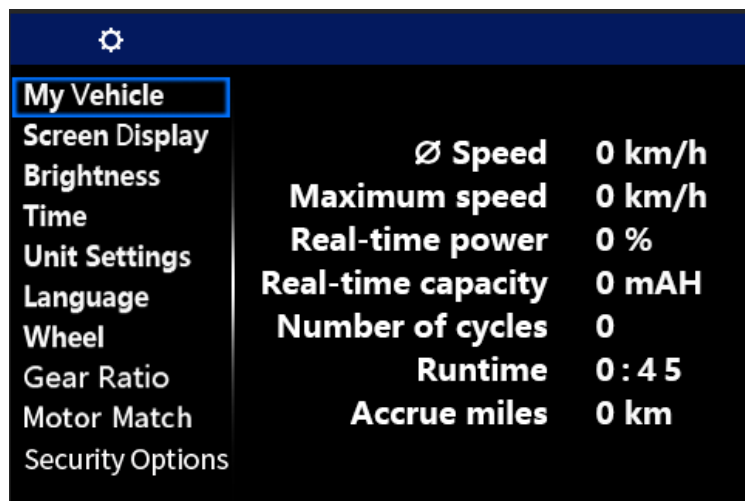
My Vehicle
Screen Display
Brightness
Time
Unit Settings
Language
Wheel
Gear Ratio
Motor Match
Security Options

| | |
|---|---|
| Ø Speed | 0 km/h |
| Maximum speed | 0 km/h |
| Real-time power | 0 % |
| Real-time capacity | 0 mAH |
| Number of cycles | 0 |
| Runtime | 0 : 4 5 |
| Accrue miles | 0 km |